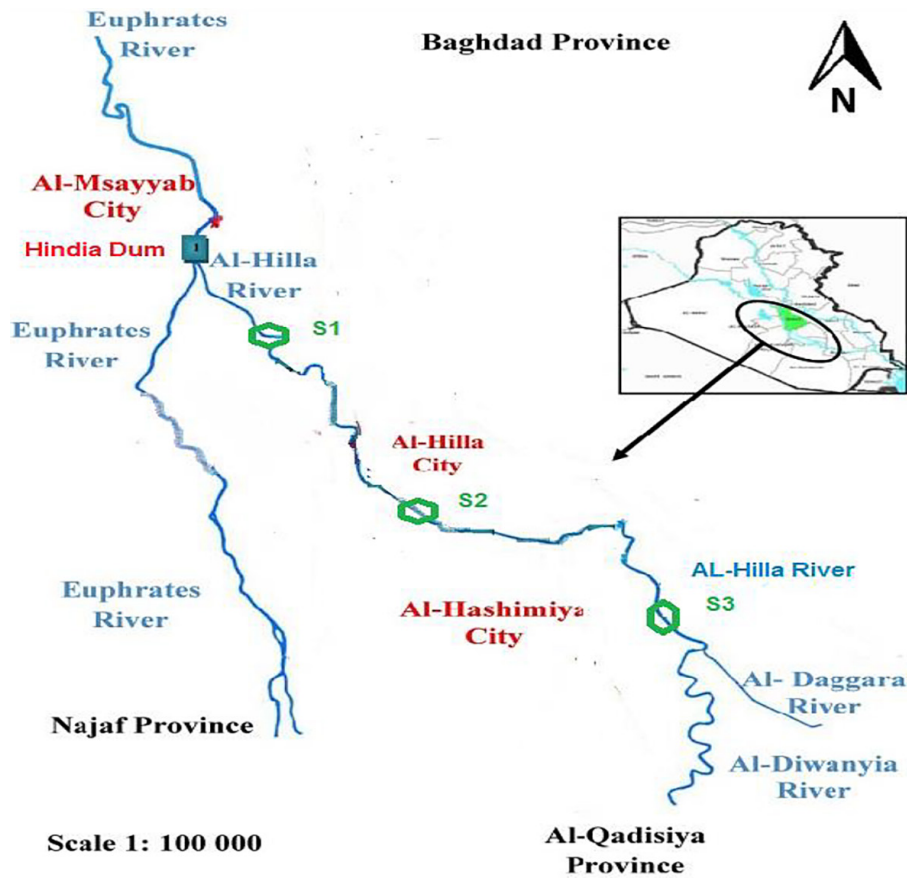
Euphrates River

Baghdad Province

N

Al-Msayyab City

Hindia Dum

1

Al-Hilla River

Euphrates River

S1

Al-Hilla City

S2

Euphrates River

Al-Hashimiya City

AL-Hilla River

S3

Al- Daggara River

Al-Diwanyia River

Najaf Province

Scale 1: 100 000

Al-Qadisiya Province